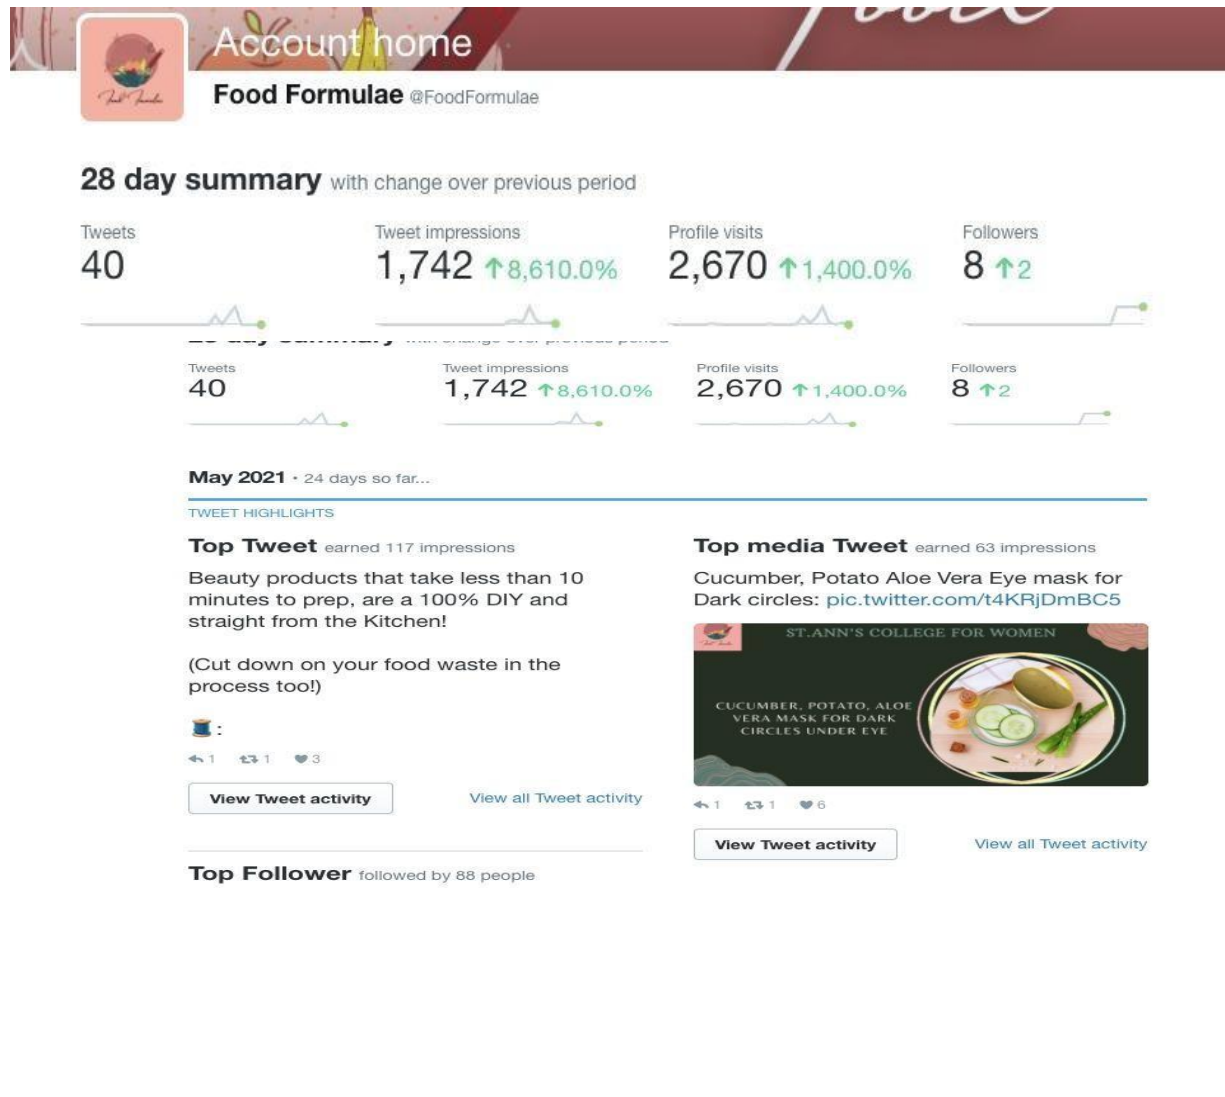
Account home

Food Formulae @FoodFormulae

28 day summary with change over previous period

Tweets
40

Tweet impressions
1,742 ↑8,610.0%

Profile visits
2,670 ↑1,400.0%

Followers
8 ↑2

Tweets
40

Tweet impressions
1,742 ↑8,610.0%

Profile visits
2,670 ↑1,400.0%

Followers
8 ↑2

May 2021 · 24 days so far...

TWEET HIGHLIGHTS

Top Tweet earned 117 impressions

Beauty products that take less than 10 minutes to prep, are a 100% DIY and straight from the Kitchen!

(Cut down on your food waste in the process too!)

🧵:

1 1 3

View Tweet activity

View all Tweet activity

Top media Tweet earned 63 impressions

Cucumber, Potato Aloe Vera Eye mask for Dark circles: pic.twitter.com/t4KRjDmBC5

ST.ANN'S COLLEGE FOR WOMEN

CUCUMBER, POTATO, ALOE VERA MASK FOR DARK CIRCLES UNDER EYE

1 1 6

View Tweet activity

View all Tweet activity

Top Follower followed by 88 people